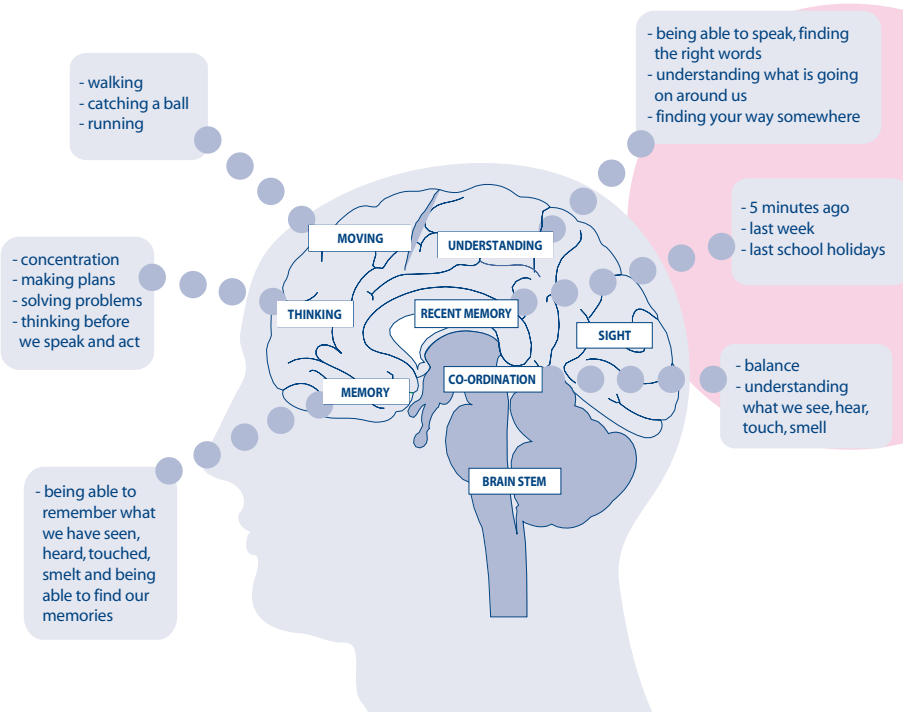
- walking
- catching a ball
- running

- being able to speak, finding the right words
- understanding what is going on around us
- finding your way somewhere

MOVING

UNDERSTANDING

- 5 minutes ago
- last week
- last school holidays

- concentration
- making plans
- solving problems
- thinking before we speak and act

THINKING

RECENT MEMORY

SIGHT

MEMORY

CO-ORDINATION

- balance
- understanding what we see, hear, touch, smell

BRAIN STEM

- being able to remember what we have seen, heard, touched, smelt and being able to find our memories